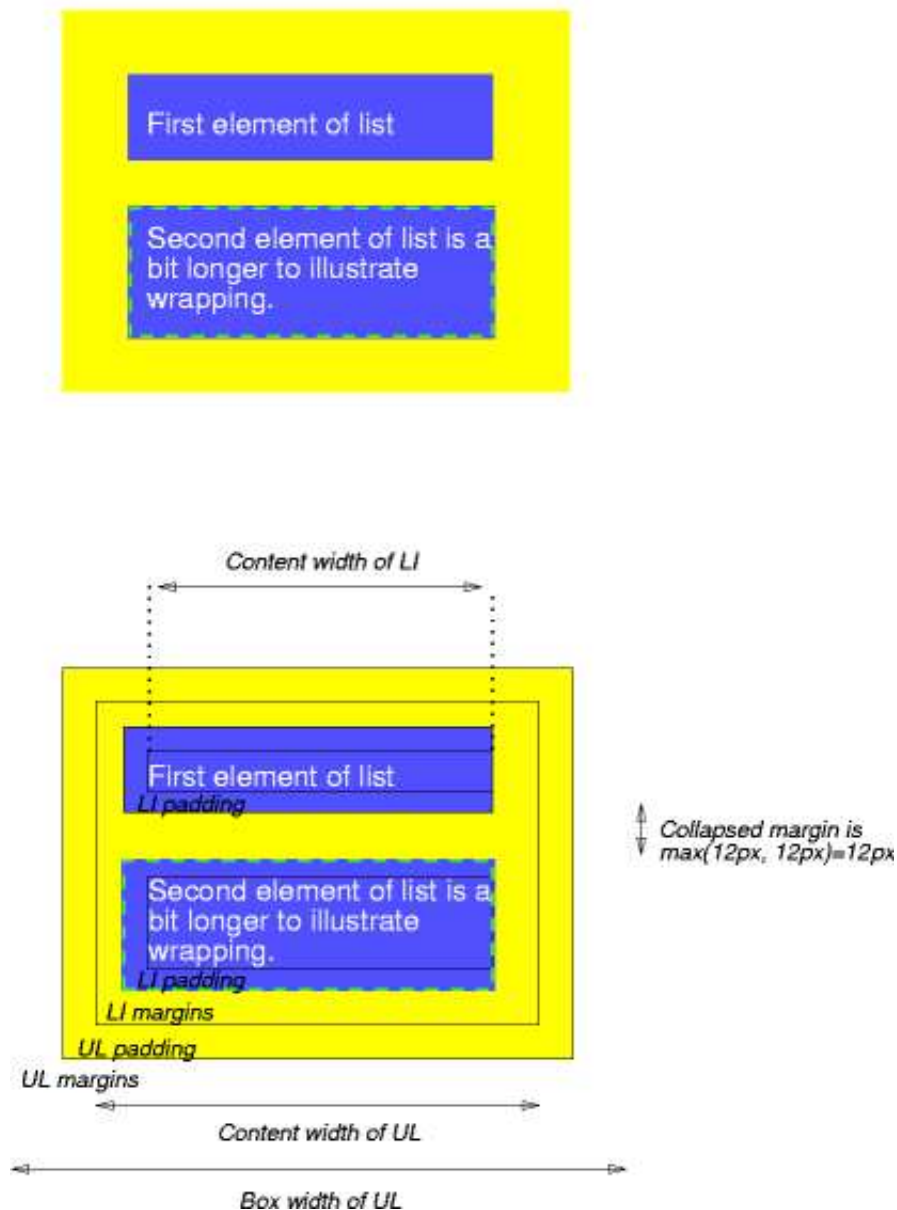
First element of list

Second element of list is a bit longer to illustrate wrapping.

Content width of LI

First element of list

LI padding

Collapsed margin is max(12px, 12px)=12px

Second element of list is a bit longer to illustrate wrapping.

LI padding

LI margins

UL padding

UL margins

Content width of UL

Box width of UL